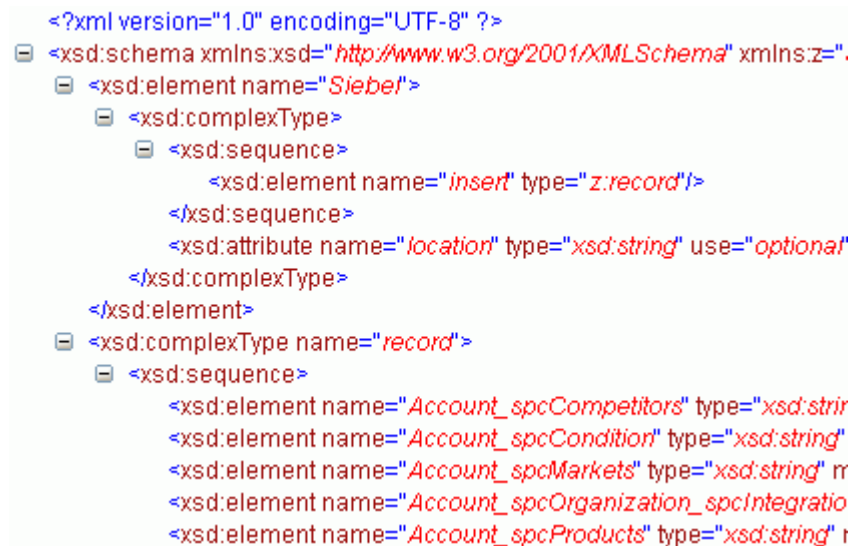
<?xml version="1.0" encoding="UTF-8" ?>
- <xsd:schema xmlns:xsd="http://www.w3.org/2001/XMLSchema" xmlns:z="
- <xsd:element name="Siebel">
- <xsd:complexType>
- <xsd:sequence>
<xsd:element name="insert" type="z:record"/>
</xsd:sequence>
<xsd:attribute name="location" type="xsd:string" use="optional"
</xsd:complexType>
</xsd:element>
- <xsd:complexType name="record">
- <xsd:sequence>
<xsd:element name="Account_spcCompetitors" type="xsd:strin
<xsd:element name="Account_spcCondition" type="xsd:string"
<xsd:element name="Account_spcMarkets" type="xsd:string" m
<xsd:element name="Account_spcOrganization_spcIntegratio
<xsd:element name="Account_spcProducts" type="xsd:string" r